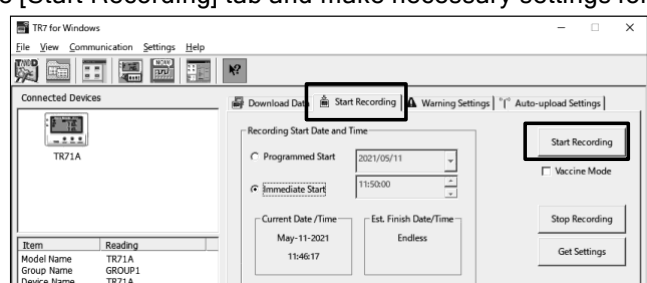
e [Start Recording] tab and make necessary settings for

TR7 for Windows

File View Communication Settings Help

Connected Devices

TR71A

Download Data | Start Recording | Warning Settings | Auto-upload Settings

Recording Start Date and Time

Programmed Start 2021/05/11

Immediate Start 11:50:00

Current Date /Time May-11-2021 11:46:17

Est. Finish Date/Time Endless

Start Recording

Vaccine Mode

Stop Recording

Get Settings

| Item | Reading |
|---|---|
| Model Name | TR71A |
| Group Name | GROUP1 |
| Device Name | TR71A |